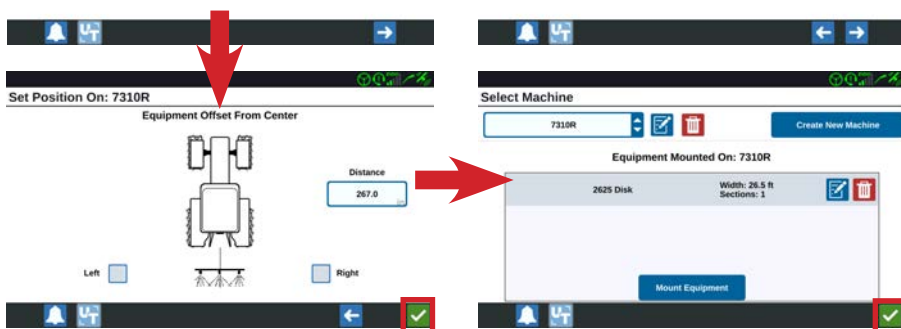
Set Position On: 7310R

Equipment Offset From Center

Distance

267.0

Left

Right

Select Machine

7310R

Create New Machine

Equipment Mounted On: 7310R

2625 Disk

Width: 26.5 ft
Sections: 1

Mount Equipment